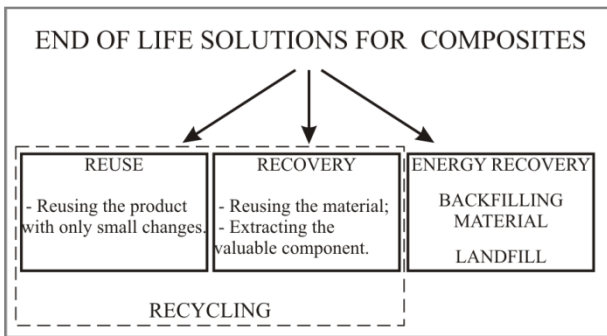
END OF LIFE SOLUTIONS FOR COMPOSITES

REUSE

- Reusing the product with only small changes.

RECOVERY

- Reusing the material;
- Extracting the valuable component.

ENERGY RECOVERY

BACKFILLING MATERIAL

LANDFILL

RECYCLING